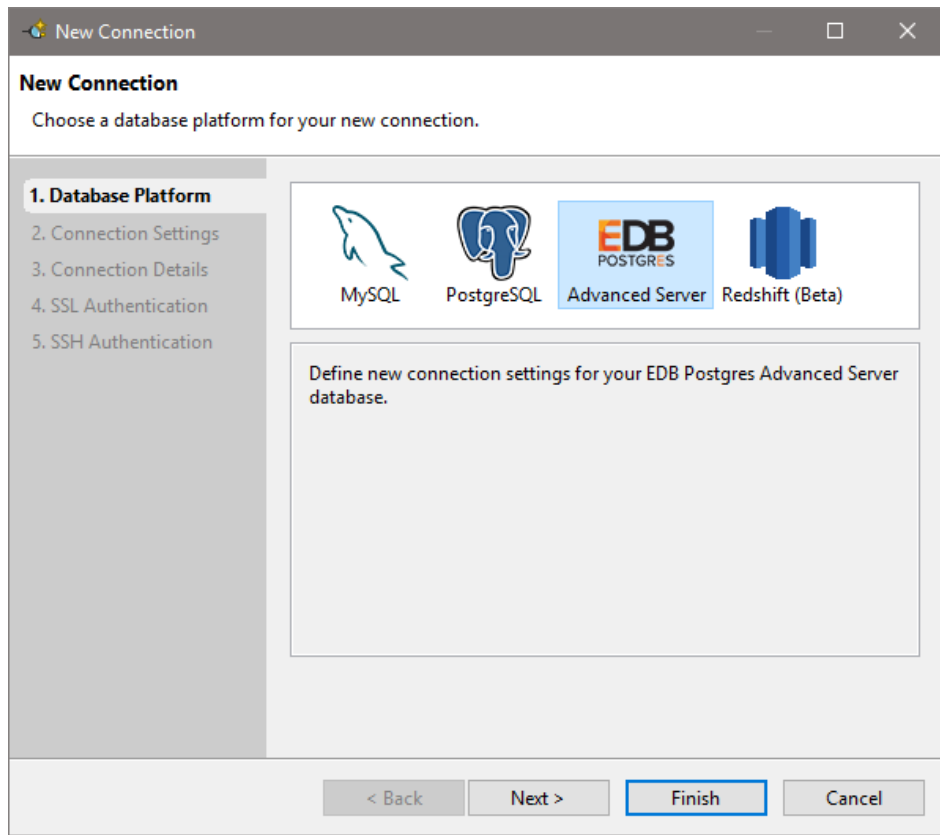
New Connection

New Connection

Choose a database platform for your new connection.

1. Database Platform
2. Connection Settings
3. Connection Details
4. SSL Authentication
5. SSH Authentication

MySQL
PostgreSQL
EDB POSTGRES
Advanced Server
Redshift (Beta)

Define new connection settings for your EDB Postgres Advanced Server database.

< Back
Next >
Finish
Cancel